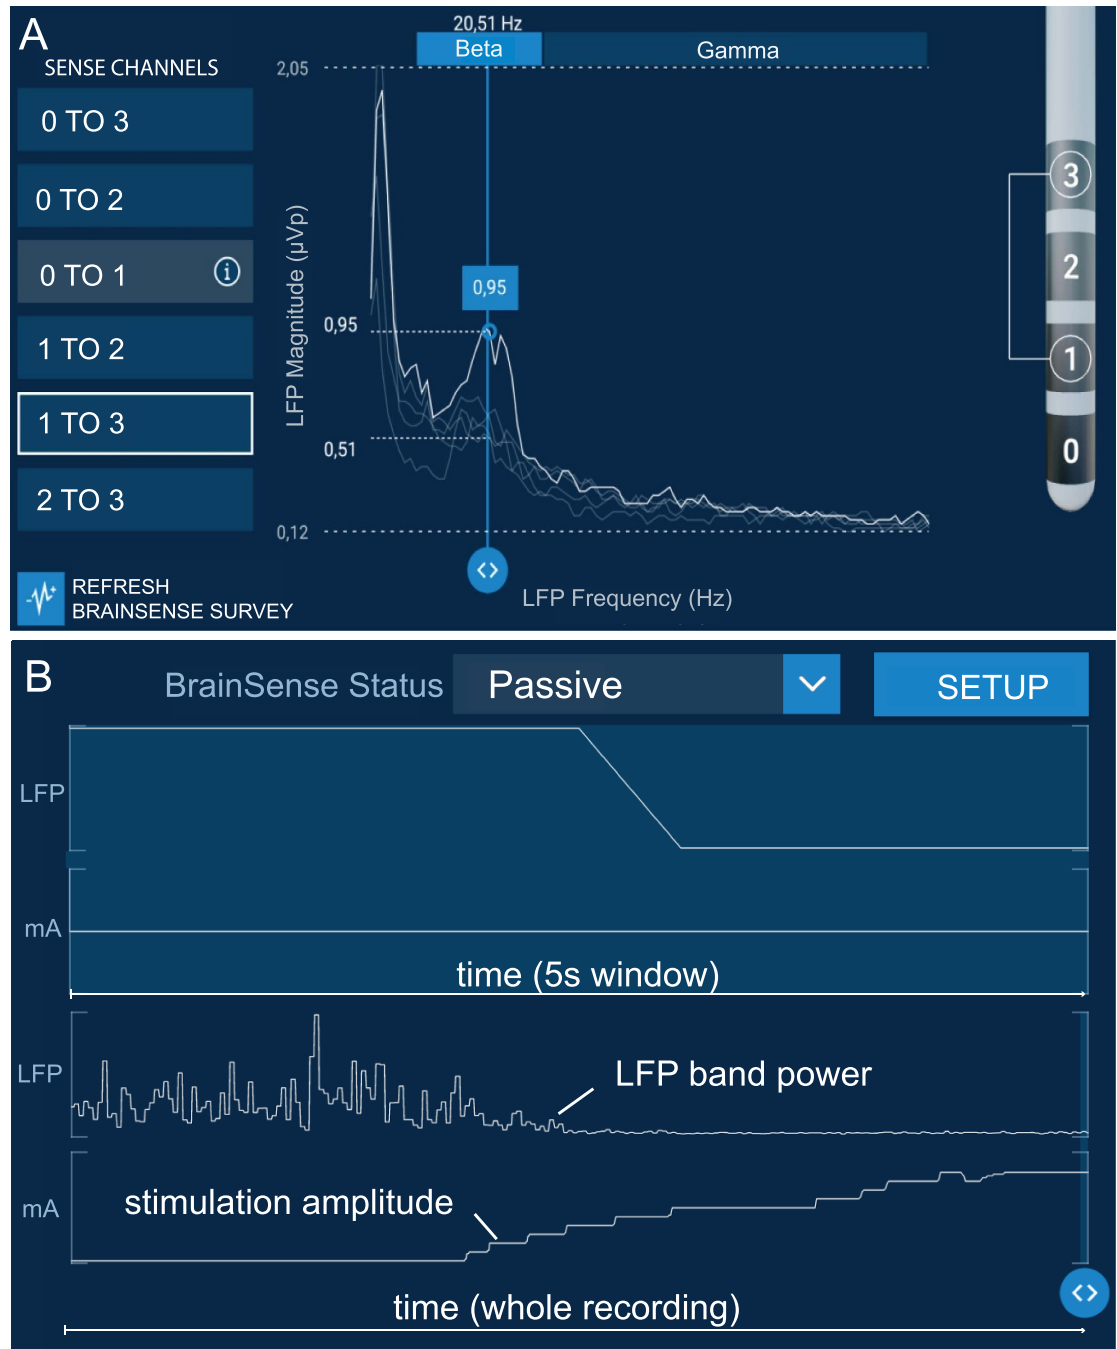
A
SENSE CHANNELS
0 TO 3
0 TO 2
0 TO 1
1 TO 2
1 TO 3
2 TO 3
REFRESH
BRAINSENSE SURVEY

20,51 Hz
Beta
Gamma
2,05
0,95
0,95
0,51
0,12
LFP Magnitude (µVp)
LFP Frequency (Hz)

3
2
1
0

B
BrainSense Status
Passive
SETUP
LFP
mA
time (5s window)
LFP
LFP band power
mA
stimulation amplitude
time (whole recording)